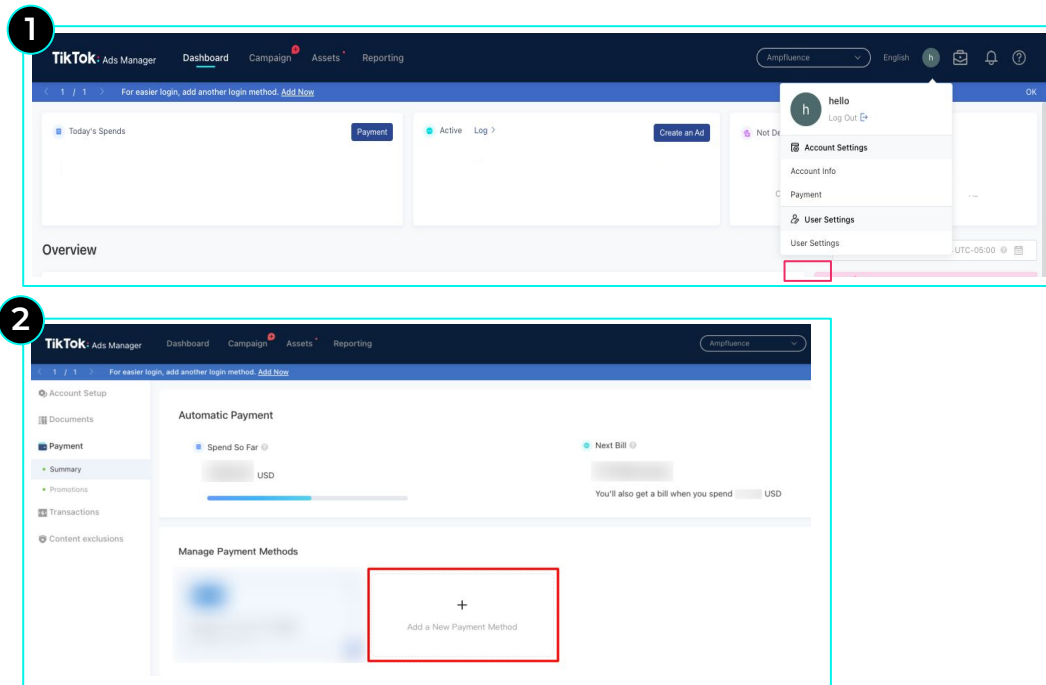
1

TikTok: Ads Manager Dashboard Campaign Assets Reporting Ampfluence English h

< 1 / 1 > For easier login, add another login method. Add Now OK

Today's Spends Payment

Active Log >

Create an Ad

Not De

hello
Log Out

Account Settings
Account Info
Payment
User Settings
User Settings

Overview

UTC-05:00

2

TikTok: Ads Manager Dashboard Campaign Assets Reporting Ampfluence

< 1 / 1 > For easier login, add another login method. Add Now

Account Setup
Documents
Payment
Summary
Promotions
Transactions
Content exclusions

Automatic Payment

Spend So Far
USD

Next Bill

You'll also get a bill when you spend USD

Manage Payment Methods

+
Add a New Payment Method